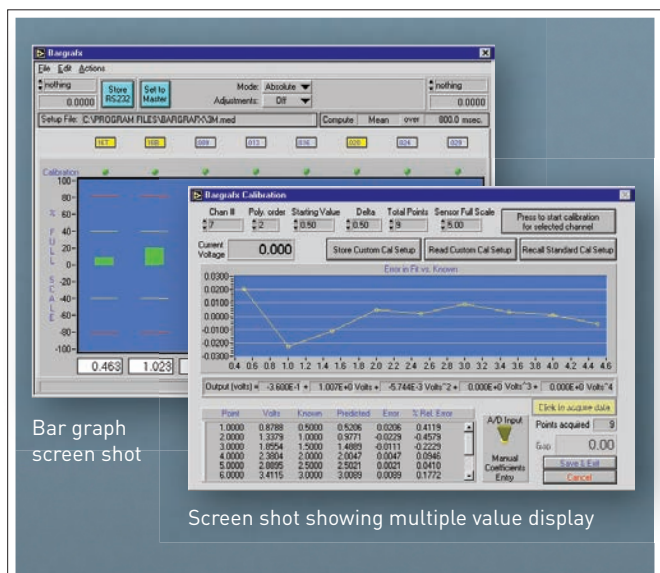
Bargrafx

File Edit Actions

nothing

0.0000

Store RS232

Set to Master

Mode: Absolute

Adjustments: Off

nothing

0.0000

Setup File: C:\PROGRAM FILES\BARGRAFX\3M.med

Compute Mean over 800.0 msec.

Calibration

100
80
60
40
20
0
-20
-40
-60
-80
-100

% FULL SCALE

0.463

1.023

Bargrafx Calibration

Chan # 7

Poly. order 2

Starting Value 0.50

Delta 0.50

Total Points 9

Sensor Full Scale 5.00

Press to start calibration for selected channel

Current Voltage

0.000

Store Custom Cal Setup

Read Custom Cal Setup

Recall Standard Cal Setup

Error in Fit vs. Known

0.0300
0.0200
0.0100
0.0000
-0.0100
-0.0200
-0.0300

0.4 0.6 0.8 1.0 1.2 1.4 1.6 1.8 2.0 2.2 2.4 2.6 2.8 3.0 3.2 3.4 3.6 3.8 4.0 4.2 4.4 4.6

Output (volts) = -3.600E-1 + 1.007E+0 Volts + -5.744E-3 Volts^2 + 0.000E+0 Volts^3 + 0.000E+0 Volts^4

| Point | Volts | Known | Predicted | Error | % Rel. Error |
|---|---|---|---|---|---|
| 1.0000 | 0.8788 | 0.5000 | 0.5206 | 0.0206 | 0.4119 |
| 2.0000 | 1.3379 | 1.0000 | 0.9771 | -0.0229 | -0.4579 |
| 3.0000 | 1.8554 | 1.5000 | 1.4889 | -0.0111 | -0.2229 |
| 4.0000 | 2.3804 | 2.0000 | 2.0047 | 0.0047 | 0.0946 |
| 5.0000 | 2.8895 | 2.5000 | 2.5021 | 0.0021 | 0.0410 |
| 6.0000 | 3.4115 | 3.0000 | 3.0089 | 0.0089 | 0.1772 |

A/D Input

Manual Coefficients Entry

Click to acquire data

Points acquired 9

Gap 0.00

Save & Exit

Cancel

Bar graph screen shot

Screen shot showing multiple value display